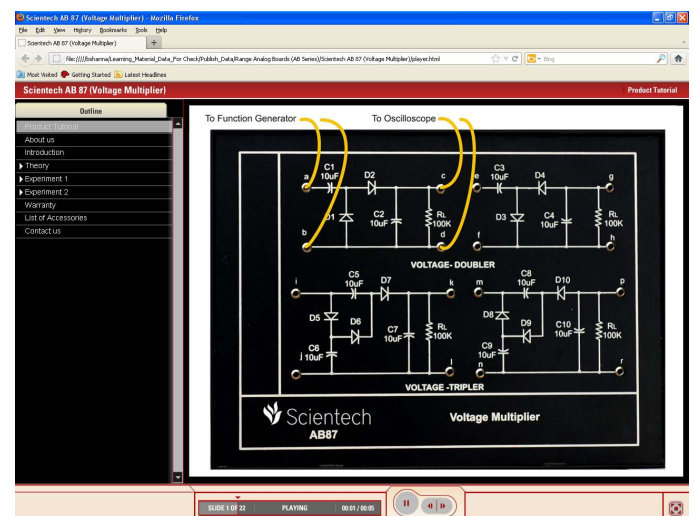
Scientech AB 87 (Voltage Multiplier) - Mozilla Firefox

File Edit View History Bookmarks Tools Help

Scientech AB 87 (Voltage Multiplier)

file:///D:/bsharma/Learning_Material_Data_For Check/Publish_Data/Range Analog Boards (AB Series)/Scientech AB 87 (Voltage Multiplier)/player.html

Bing

Most Visited Getting Started Latest Headlines

Scientech AB 87 (Voltage Multiplier)

Product Tutorial

Outline

Product Tutorial
About us
Introduction
Theory
Experiment 1
Experiment 2
Warranty
List of Accessories
Contact us

To Function Generator

To Oscilloscope

a C1 10uF D2 c e C3 10uF D4 g

D1 C2 10uF RL 100K D3 C4 10uF RL 100K

b d f h

VOLTAGE- DOUBLER

i C5 10uF D7 k m C8 10uF D10 p

D5 D6 C7 10uF RL 100K D8 D9 C10 10uF RL 100K

C6 j 10uF C9 n 10uF

l r

VOLTAGE -TRIPLER

Scientech AB87

Voltage Multiplier

SLIDE 1 OF 22 PLAYING 00:01 / 00:05